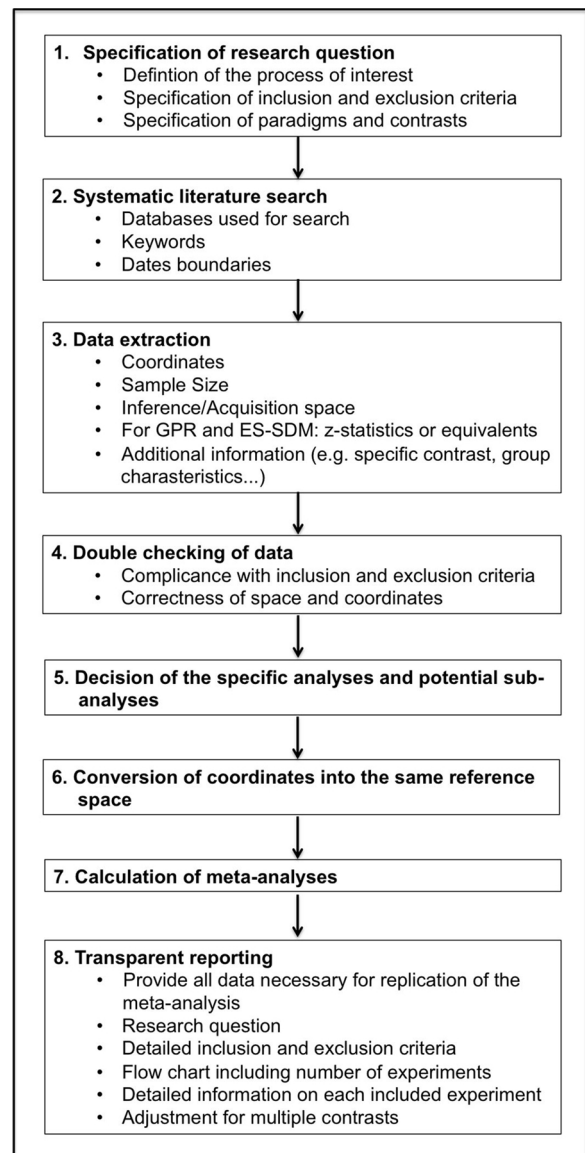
1. Specification of research question
- Defintion of the process of interest
- Specification of inclusion and exclusion criteria
- Specification of paradigms and contrasts

2. Systematic literature search
- Databases used for search
- Keywords
- Dates boundaries

3. Data extraction
- Coordinates
- Sample Size
- Inference/Acquisition space
- For GPR and ES-SDM: z-statistics or equivalents
- Additional information (e.g. specific contrast, group charasteristics...)

4. Double checking of data
- Complicance with inclusion and exclusion criteria
- Correctness of space and coordinates

5. Decision of the specific analyses and potential subanalyses

6. Conversion of coordinates into the same reference space

7. Calculation of meta-analyses

8. Transparent reporting
- Provide all data necessary for replication of the meta-analysis
- Research question
- Detailed inclusion and exclusion criteria
- Flow chart including number of experiments
- Detailed information on each included experiment
- Adjustment for multiple contrasts